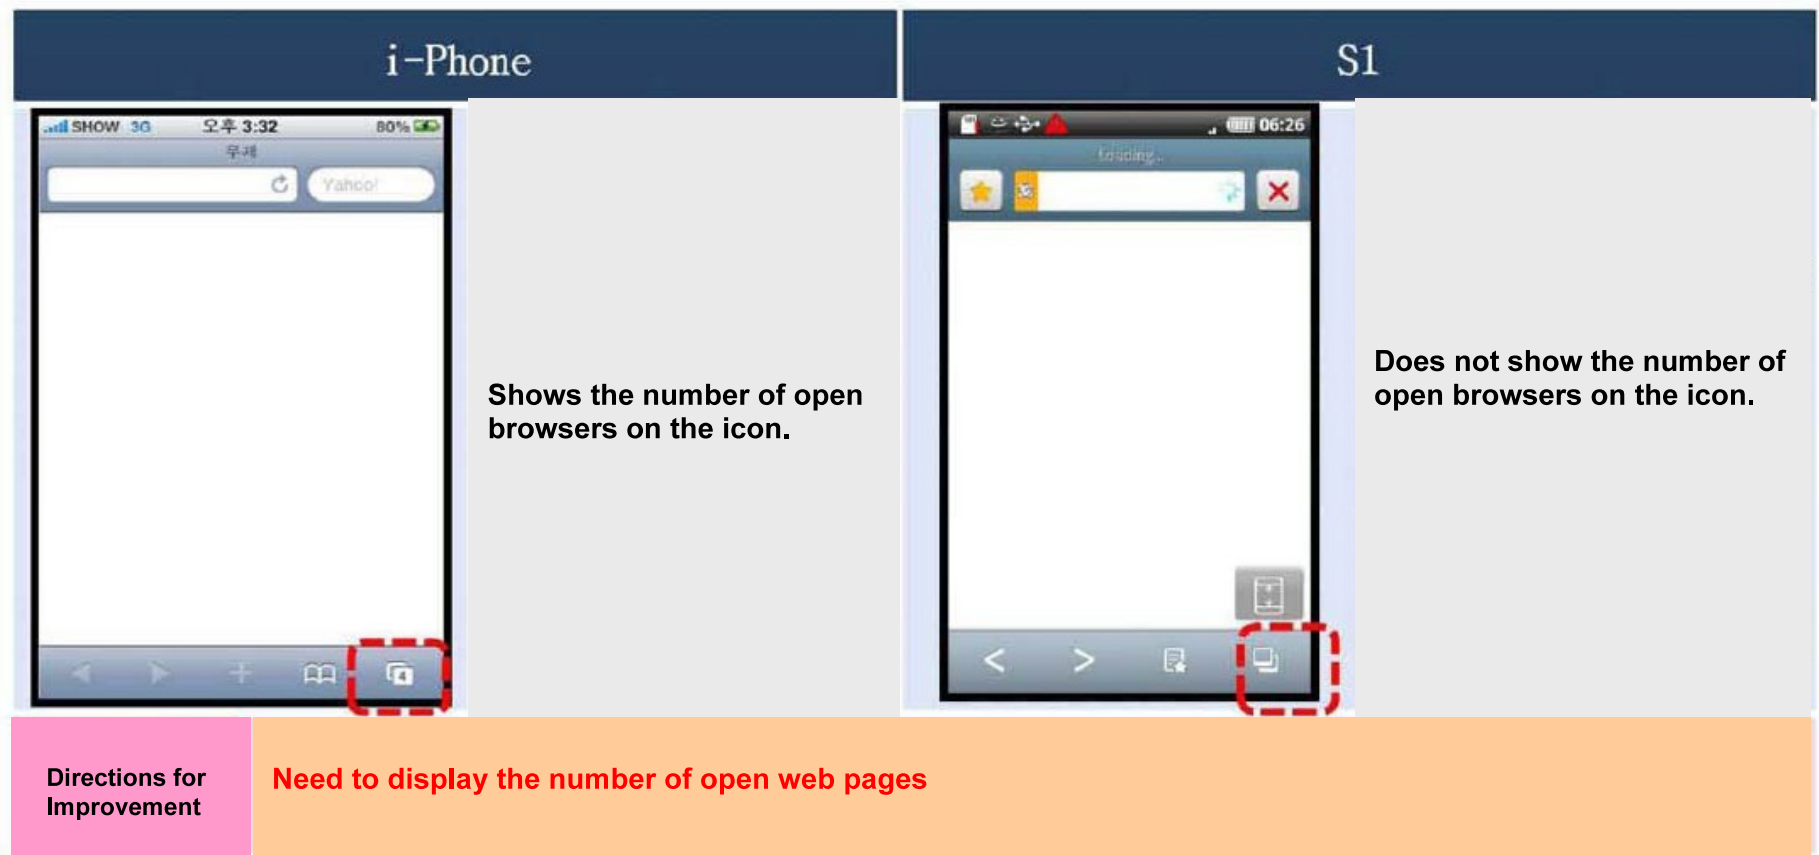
| i-Phone | S1 |
|---|---|

SHOW 3G 오후 3:32 80%

무제

Yahoo!

4

Shows the number of open browsers on the icon.

06:26

loading...

Does not show the number of open browsers on the icon.

| Directions for Improvement | Need to display the number of open web pages |
|---|---|